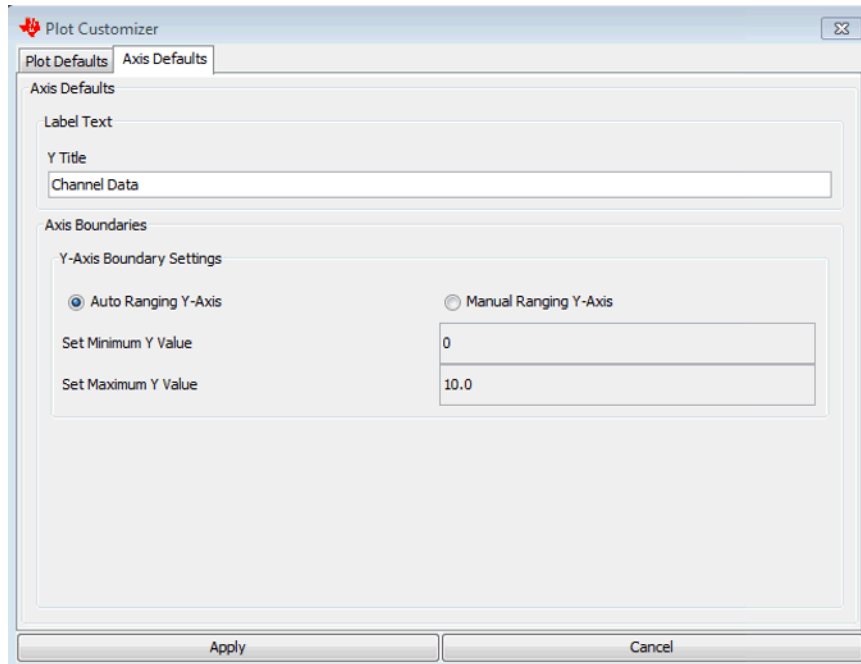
Plot Customizer

Plot Defaults
Axis Defaults

Axis Defaults

Label Text

Y Title

Channel Data

Axis Boundaries

Y-Axis Boundary Settings

Auto Ranging Y-Axis

Manual Ranging Y-Axis

Set Minimum Y Value

0

Set Maximum Y Value

10.0

Apply

Cancel